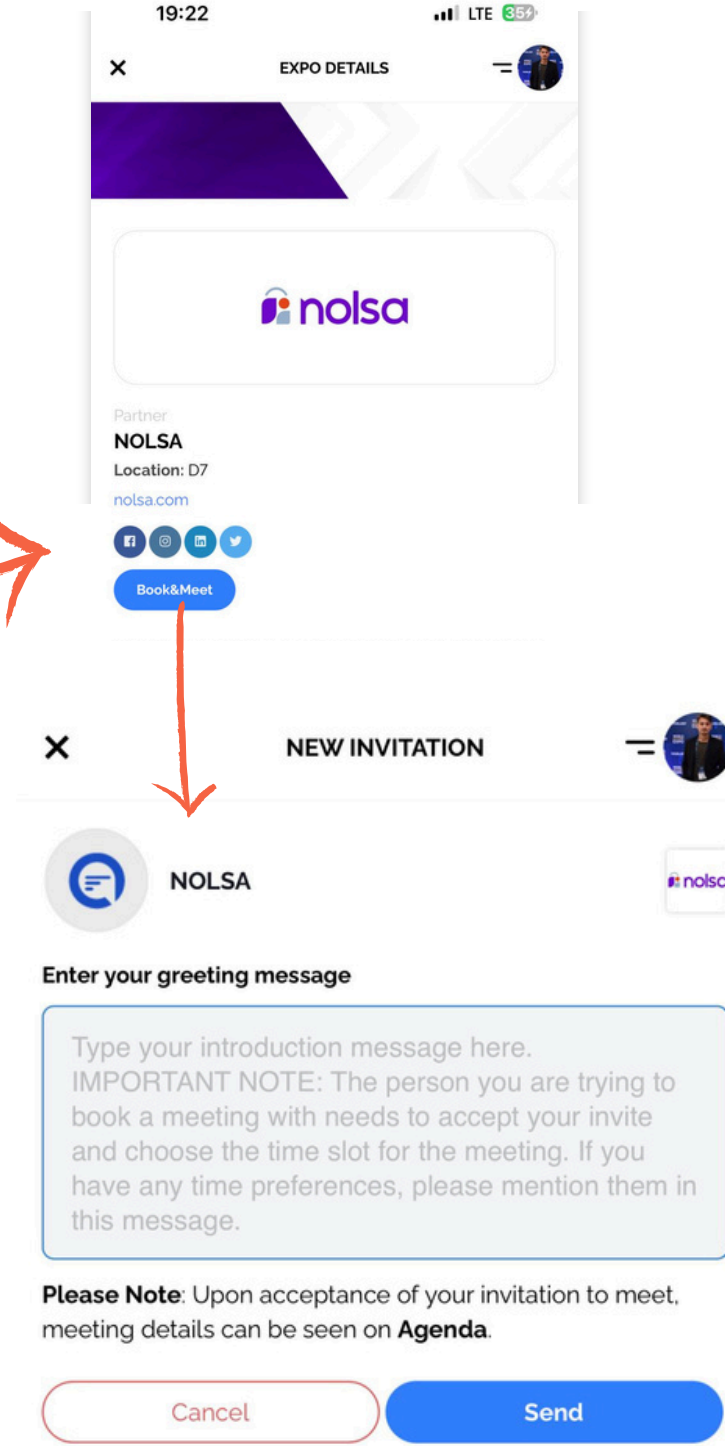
19:22
LTE 35

×
EXPO DETAILS

nolsa

Partner
NOLSA
Location: D7
nolsa.com

Book&Meet

×
NEW INVITATION

NOLSA

nolsa

Enter your greeting message

Type your introduction message here.
IMPORTANT NOTE: The person you are trying to book a meeting with needs to accept your invite and choose the time slot for the meeting. If you have any time preferences, please mention them in this message.

Please Note: Upon acceptance of your invitation to meet, meeting details can be seen on Agenda.

Cancel
Send